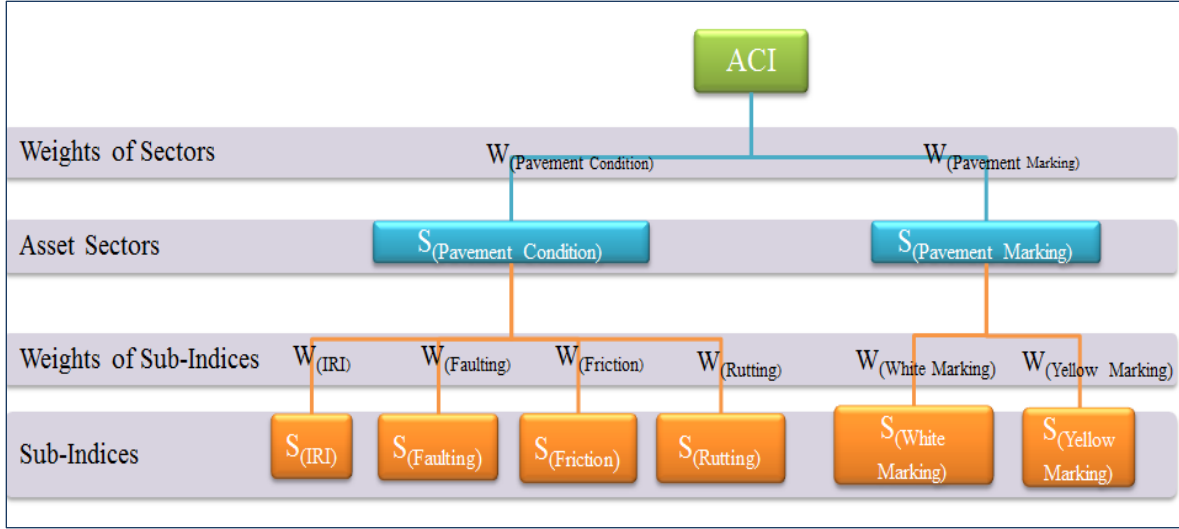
ACI

Weights of Sectors
$W_{(Pavement\ Condition)}$
$W_{(Pavement\ Marking)}$

Asset Sectors
$S_{(Pavement\ Condition)}$
$S_{(Pavement\ Marking)}$

Weights of Sub-Indices
$W_{(IRI)}$
$W_{(Faulting)}$
$W_{(Friction)}$
$W_{(Rutting)}$
$W_{(White\ Marking)}$
$W_{(Yellow\ Marking)}$

Sub-Indices
$S_{(IRI)}$
$S_{(Faulting)}$
$S_{(Friction)}$
$S_{(Rutting)}$
$S_{(White\ Marking)}$
$S_{(Yellow\ Marking)}$